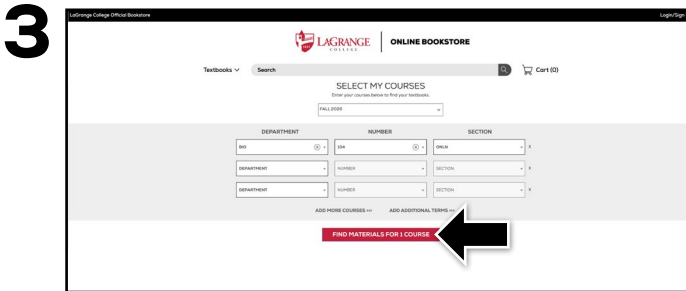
3

LaGrange College Official Bookstore

Login/Sign

LAGRANGE COLLEGE | ONLINE BOOKSTORE

Textbooks

Search

Cart (0)

SELECT MY COURSES

Enter your courses below to find your textbooks.

FALL 2020

| DEPARTMENT | NUMBER | SECTION |
|---|---|---|
| BIO | 104 | ONLN |
| DEPARTMENT | NUMBER | SECTION |
| DEPARTMENT | NUMBER | SECTION |

ADD MORE COURSES >> ADD ADDITIONAL TERMS >>

FIND MATERIALS FOR 1 COURSE